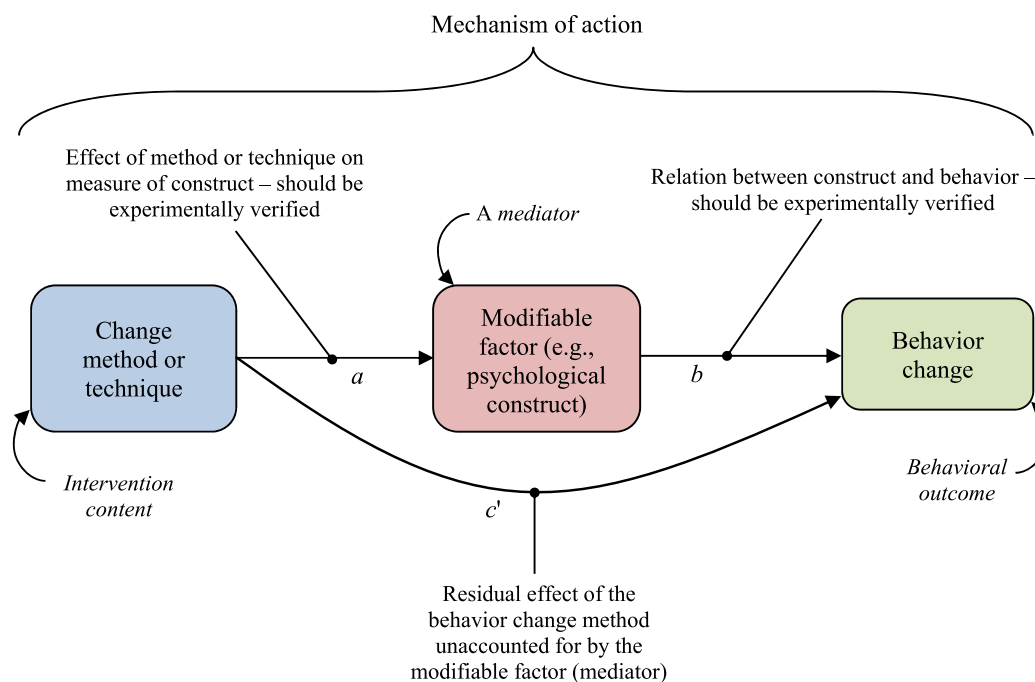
Mechanism of action

Effect of method or technique on measure of construct – should be experimentally verified

A *mediator*

Relation between construct and behavior – should be experimentally verified

Change method or technique

*a*

Modifiable factor (e.g., psychological construct)

*b*

Behavior change

*Intervention content*

*c'*

*Behavioral outcome*

Residual effect of the behavior change method unaccounted for by the modifiable factor (mediator)